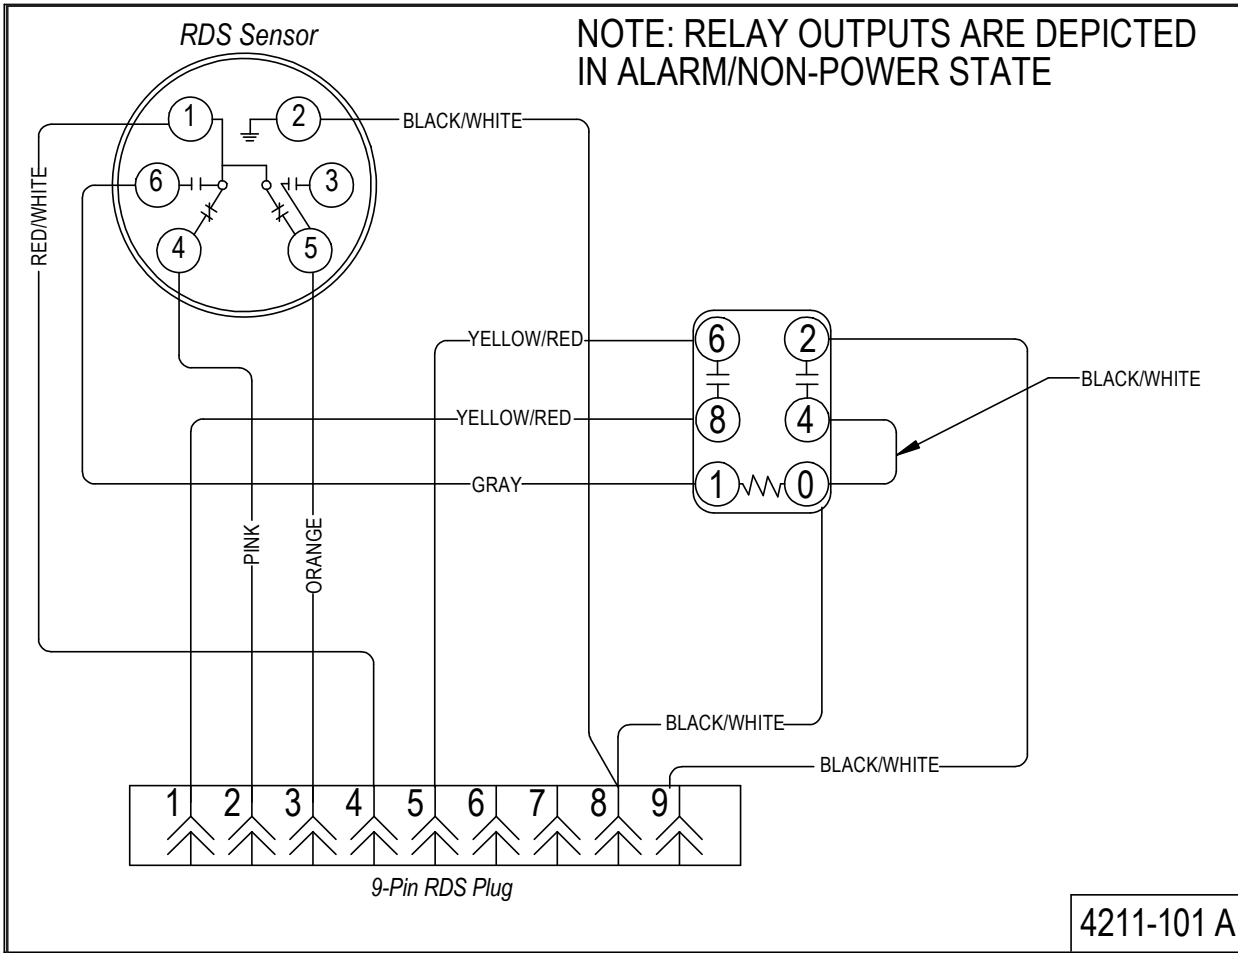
RDS Sensor

NOTE: RELAY OUTPUTS ARE DEPICTED IN ALARM/NON-POWER STATE

1
2
BLACK/WHITE
6
3
4
5
RED/WHITE

YELLOW/RED
6
2
YELLOW/RED
8
4
BLACK/WHITE
GRAY
1
0

PINK
ORANGE

BLACK/WHITE
BLACK/WHITE

1 2 3 4 5 6 7 8 9

9-Pin RDS Plug

4211-101 A